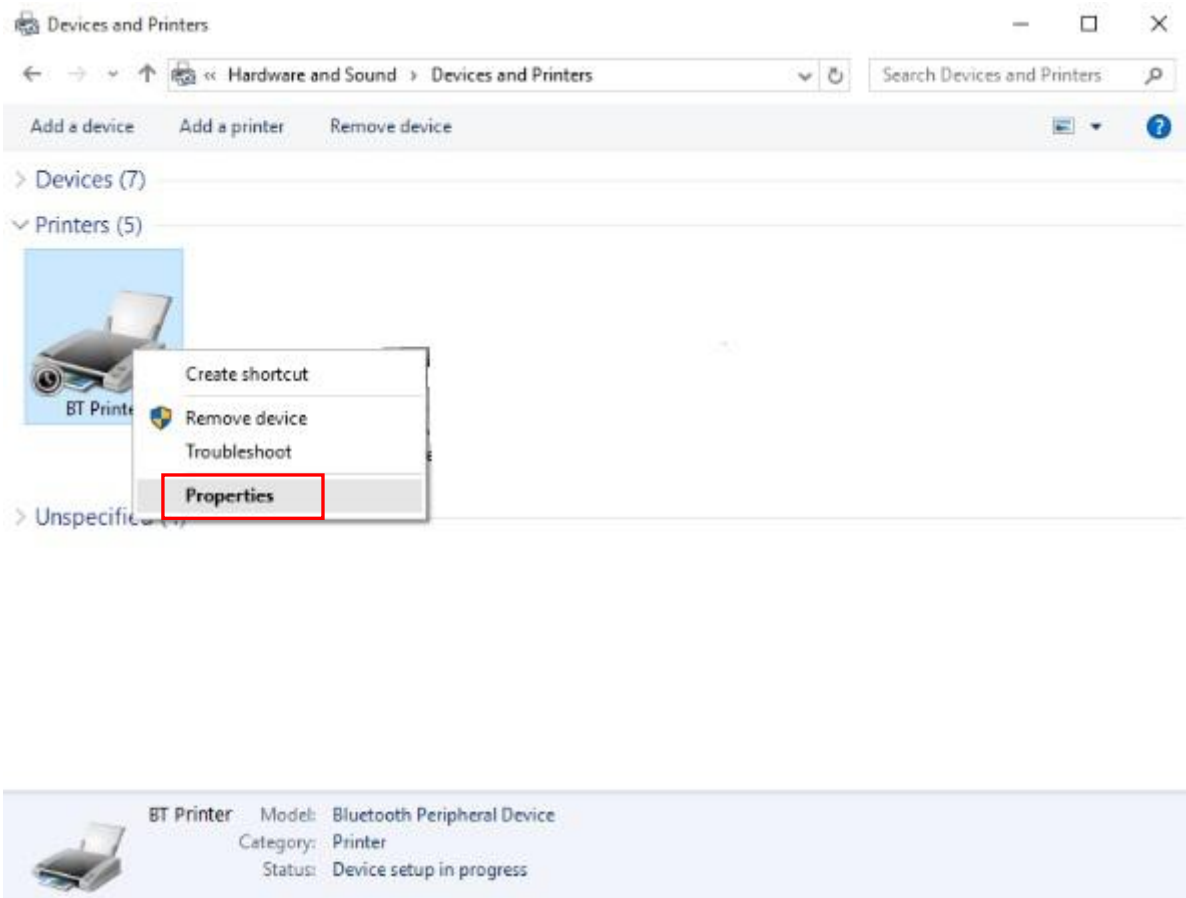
Devices and Printers

« Hardware and Sound > Devices and Printers

Search Devices and Printers

Add a device Add a printer Remove device

Devices (7)

Printers (5)

BT Printe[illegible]

Create shortcut

Remove device

Troubleshoot

Properties

Unspecifie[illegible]

BT Printer Model: Bluetooth Peripheral Device
Category: Printer
Status: Device setup in progress